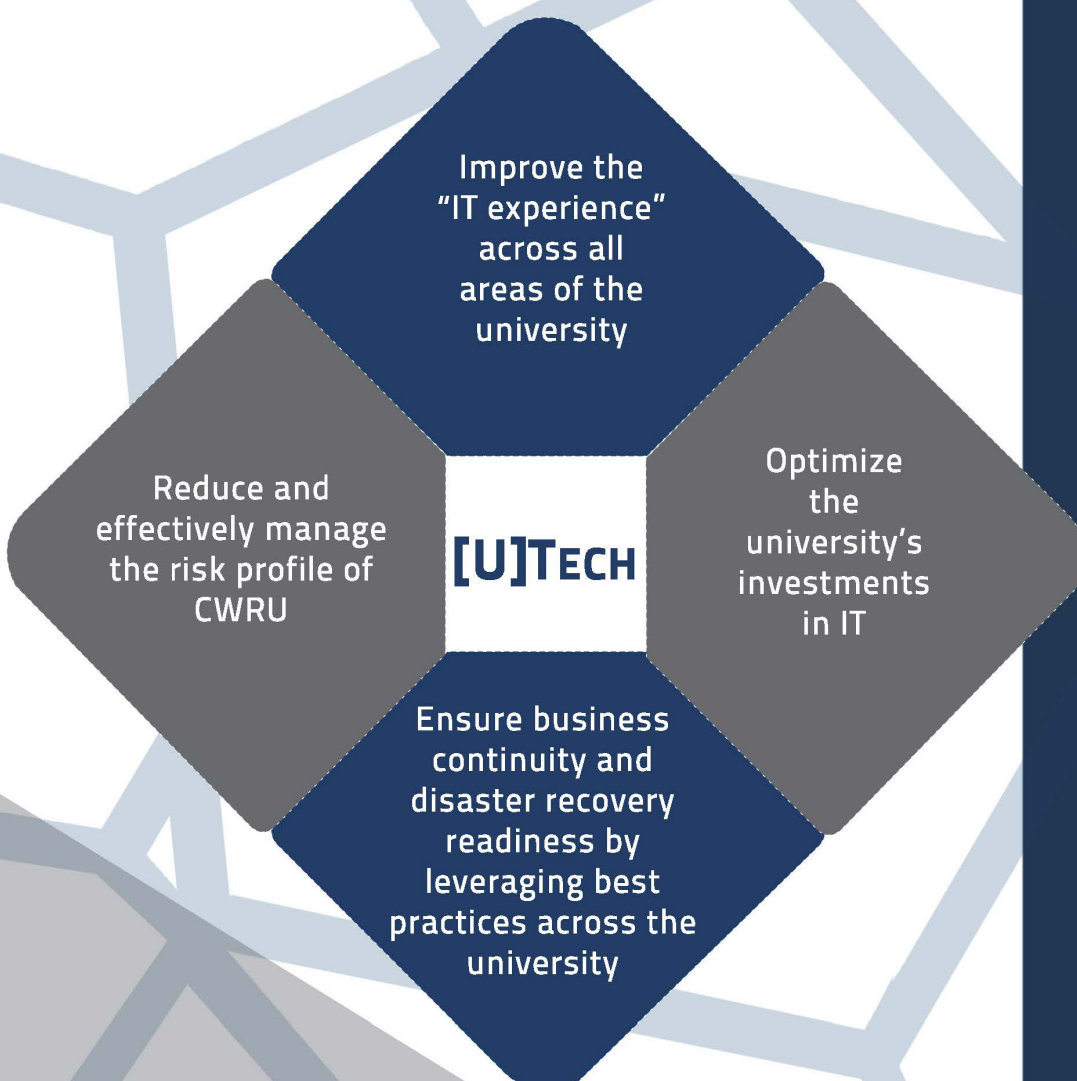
Improve the "IT experience" across all areas of the university

Reduce and effectively manage the risk profile of CWRU

[U]TECH

Optimize the university's investments in IT

Ensure business continuity and disaster recovery readiness by leveraging best practices across the university